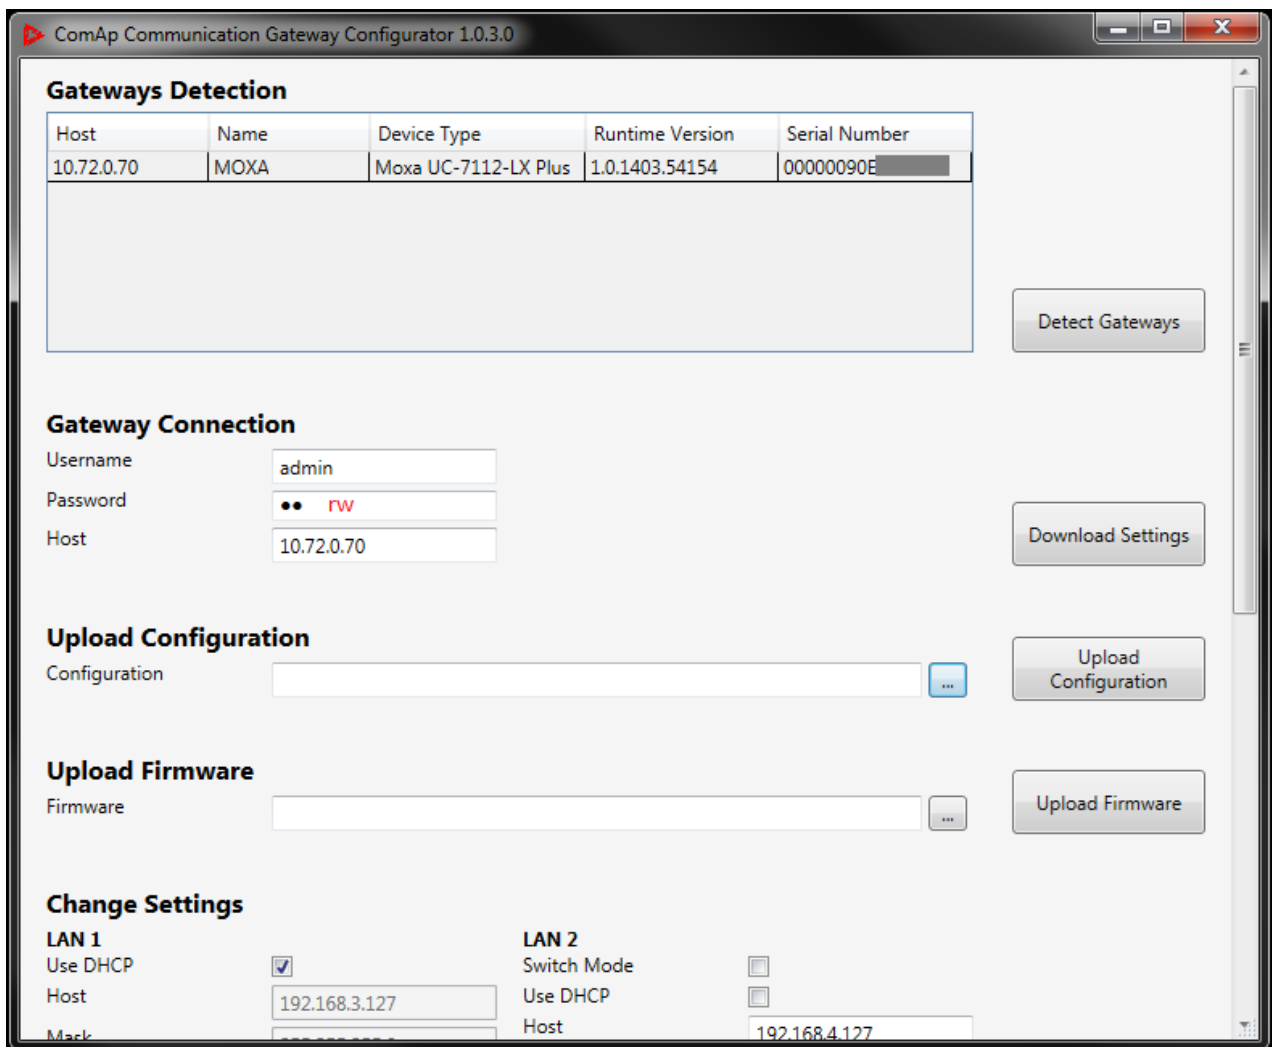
ComAp Communication Gateway Configurator 1.0.3.0

Gateways Detection

| Host | Name | Device Type | Runtime Version | Serial Number |
|---|---|---|---|---|
| 10.72.0.70 | MOXA | Moxa UC-7112-LX Plus | 1.0.1403.54154 | 00000090E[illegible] |

Detect Gateways

Gateway Connection

Username admin

Password •• rw

Host 10.72.0.70

Download Settings

Upload Configuration

Configuration ...

Upload Configuration

Upload Firmware

Firmware ...

Upload Firmware

Change Settings

LAN 1

Use DHCP

Host 192.168.3.127

Mask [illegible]

LAN 2

Switch Mode

Use DHCP

Host 192.168.4.127